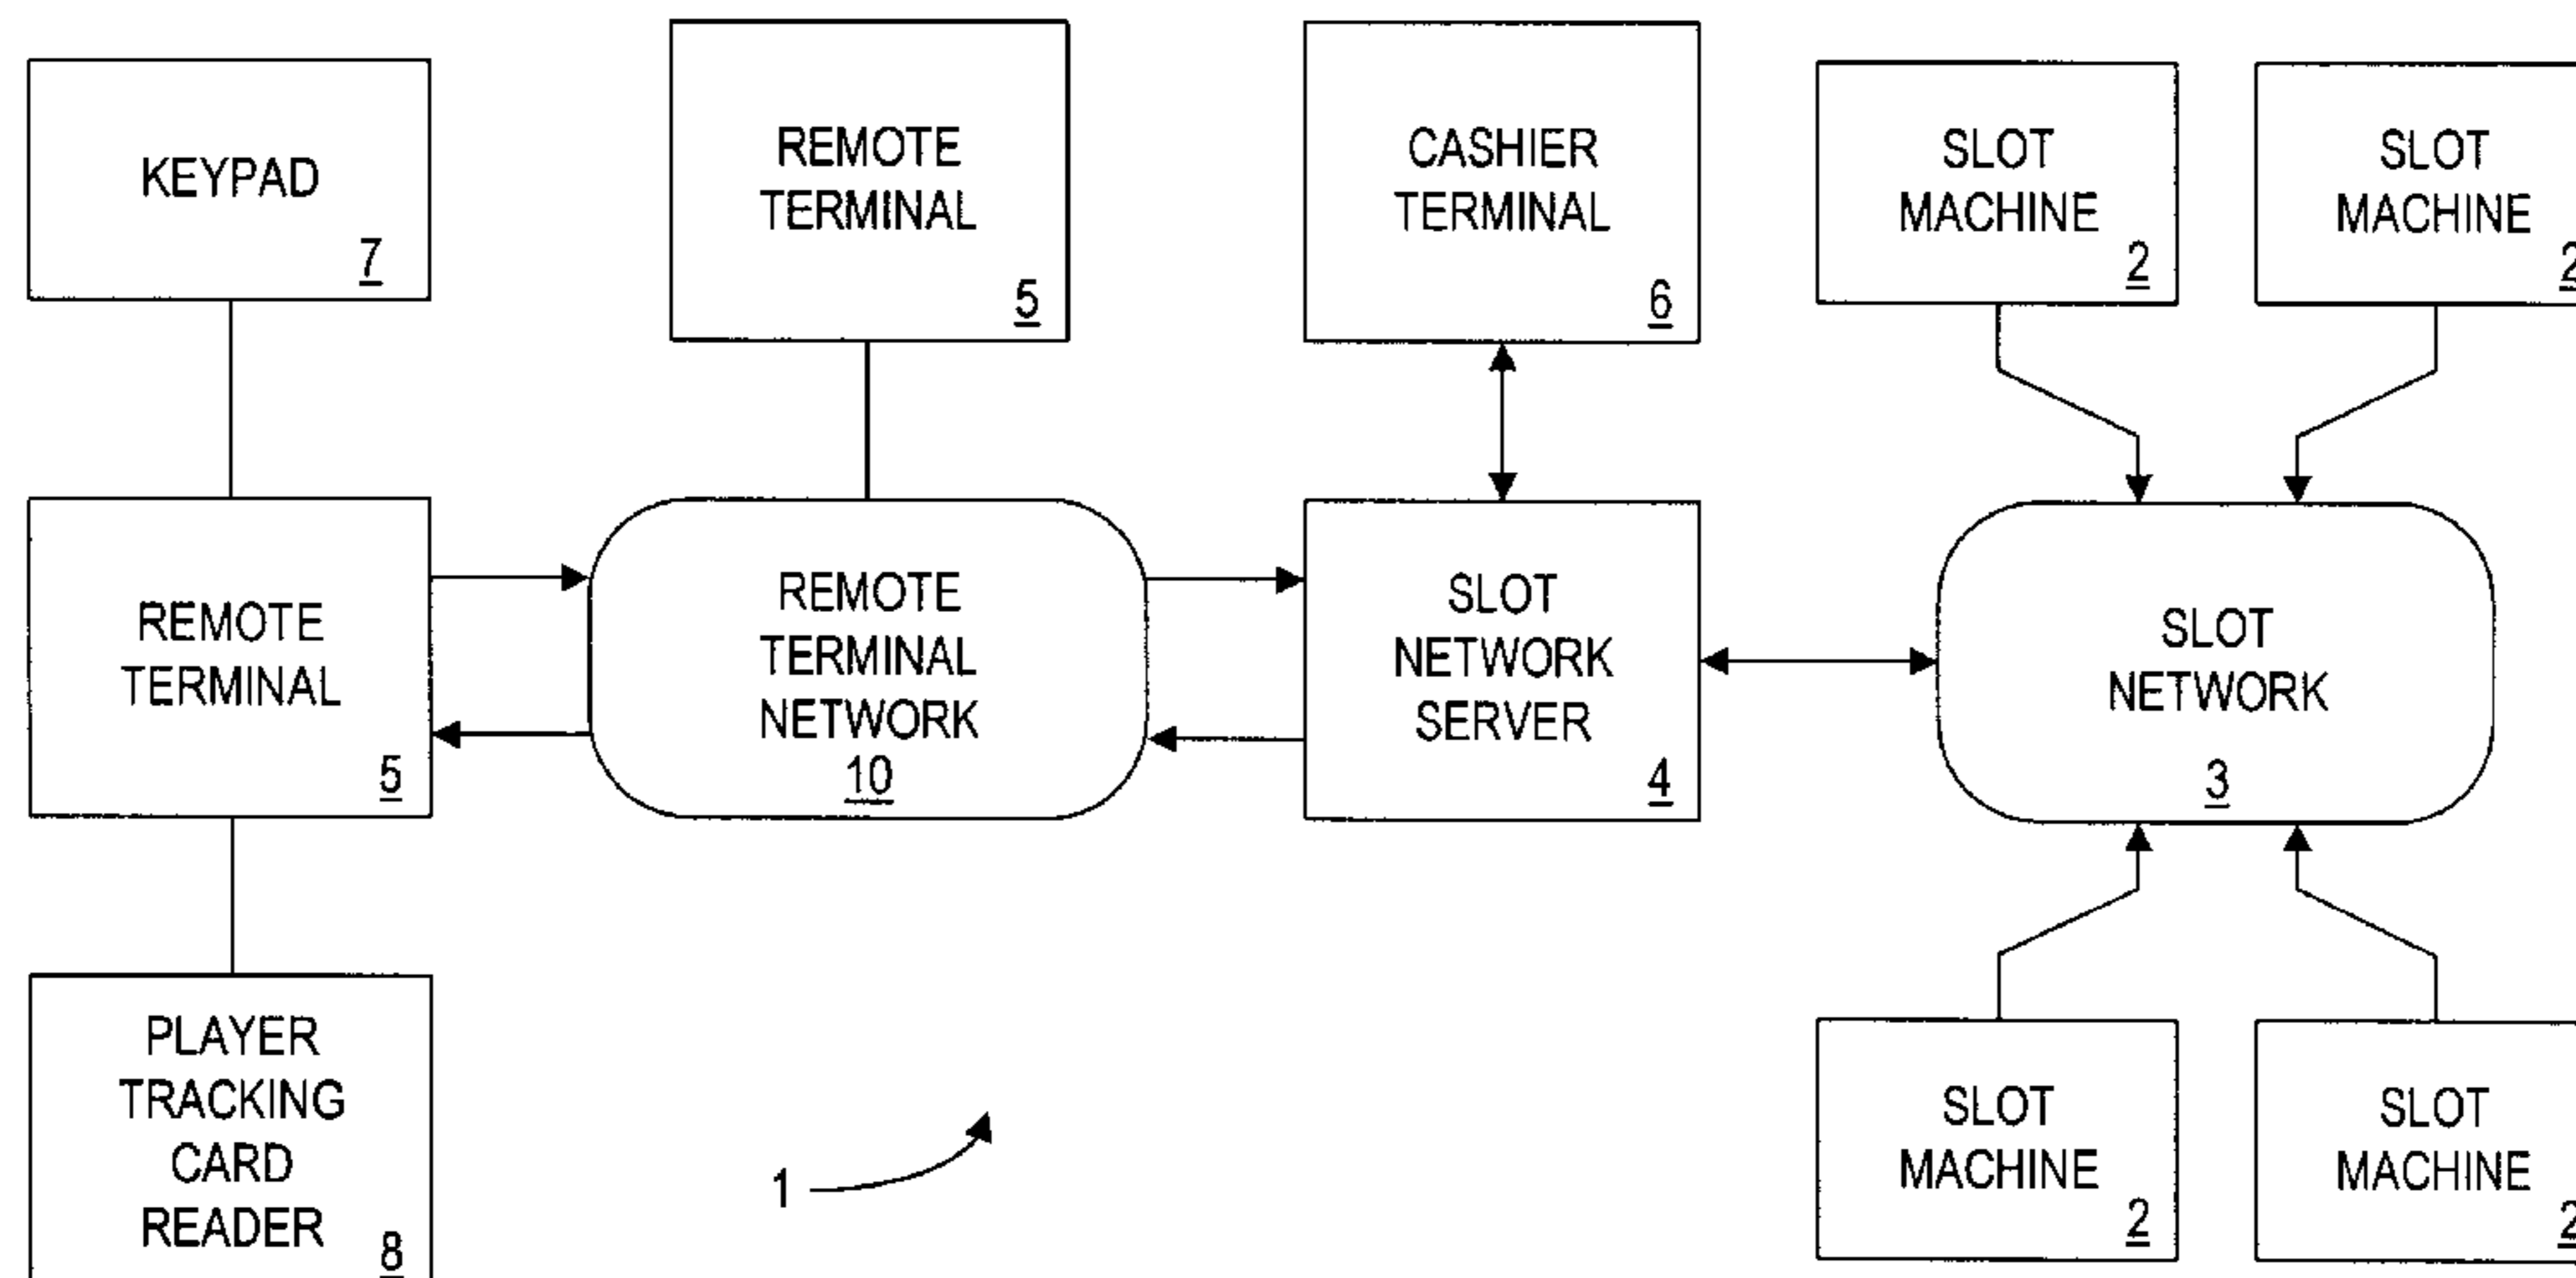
KEYPAD
7

REMOTE TERMINAL
5

CASHIER TERMINAL
6

SLOT MACHINE
2

SLOT MACHINE
2

REMOTE TERMINAL
5

REMOTE TERMINAL NETWORK
10

SLOT NETWORK SERVER
4

SLOT NETWORK
3

PLAYER TRACKING CARD READER
8

1

SLOT MACHINE
2

SLOT MACHINE
2